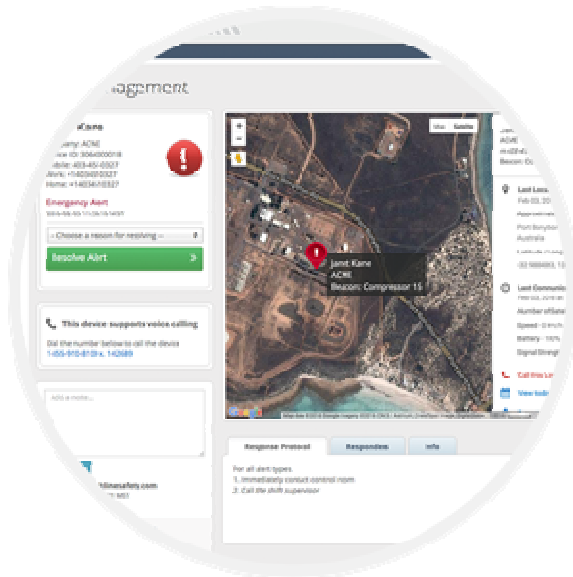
agement

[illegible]Kane
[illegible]any: ACME
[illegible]ce ID: 3064000018
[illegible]obile: 403-451-0327
Work: +14030410327
Home: +14034110327

Emergency Alert
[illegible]

-- Choose a reason for resolving --

Resolve Alert >

This device supports voice calling

Dial the number below to call the device
1-855-910-8109 x. 142689

Add a note...

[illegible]hinesafely.com
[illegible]

Map Satellite

Janet Kane
ACME
Beacon: Compressor 15

Last Loc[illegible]
Feb 03, 20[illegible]
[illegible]
Port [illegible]
Australia
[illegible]

Last Communi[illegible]
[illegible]
Number of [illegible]
Speed - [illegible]
Battery - 100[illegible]
Signal Strength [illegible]

Call this L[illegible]

View his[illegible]

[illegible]
ACME
m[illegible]
Beacon: C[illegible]

Response Protocol | Responders | Info

For all alert types:
1. Immediately contact control room
2. Call the shift supervisor